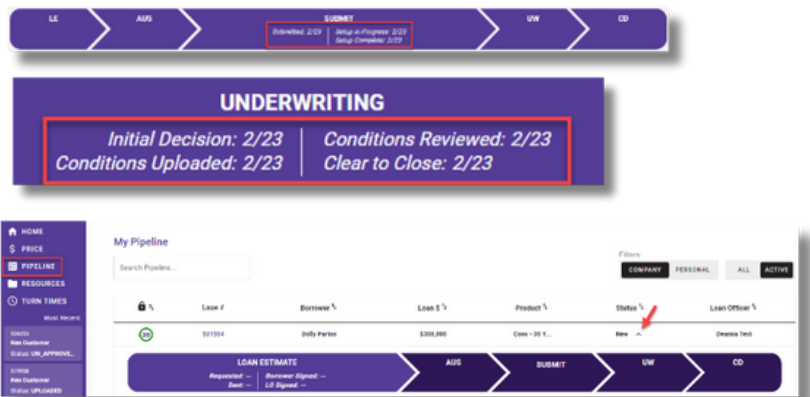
LE
AUS
SUBMIT
Submitted: 2/23
Setup in Progress: 2/23
Setup Complete: 2/23
UW
CD

UNDERWRITING
Initial Decision: 2/23
Conditions Uploaded: 2/23
Conditions Reviewed: 2/23
Clear to Close: 2/23

HOME
$ PRICE
PIPELINE
RESOURCES
TURN TIMES
Most Recent
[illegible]
Ken Customer
Status: UW_APPROVE...
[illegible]
Ken Customer
Status: UPLOADED

My Pipeline
Search Pipeline...
Filters
COMPANY
PERSONAL
ALL
ACTIVE

| | Loan # | Borrower | Loan $ | Product | Status | Loan Officer |
|---|---|---|---|---|---|---|
| 30 | 531554 | Dolly Parton | $300,000 | Conv - 30 Y... | New | Deanna Test |

LOAN ESTIMATE
Requested: --
Sent: --
Borrower Signed: --
LO Signed: --
AUS
SUBMIT
UW
CD